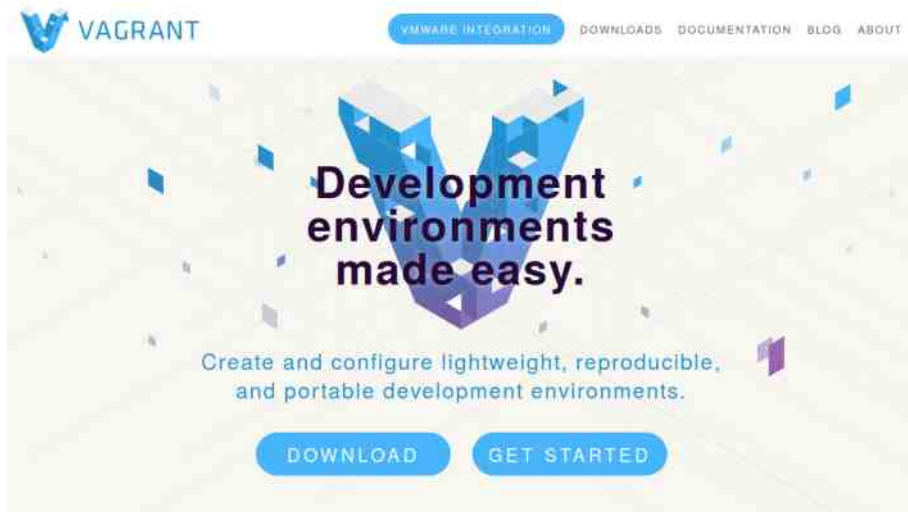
VAGRANT

VMWARE INTEGRATION DOWNLOADS DOCUMENTATION BLOG ABOUT

Development environments made easy.

Create and configure lightweight, reproducible, and portable development environments.

DOWNLOAD GET STARTED